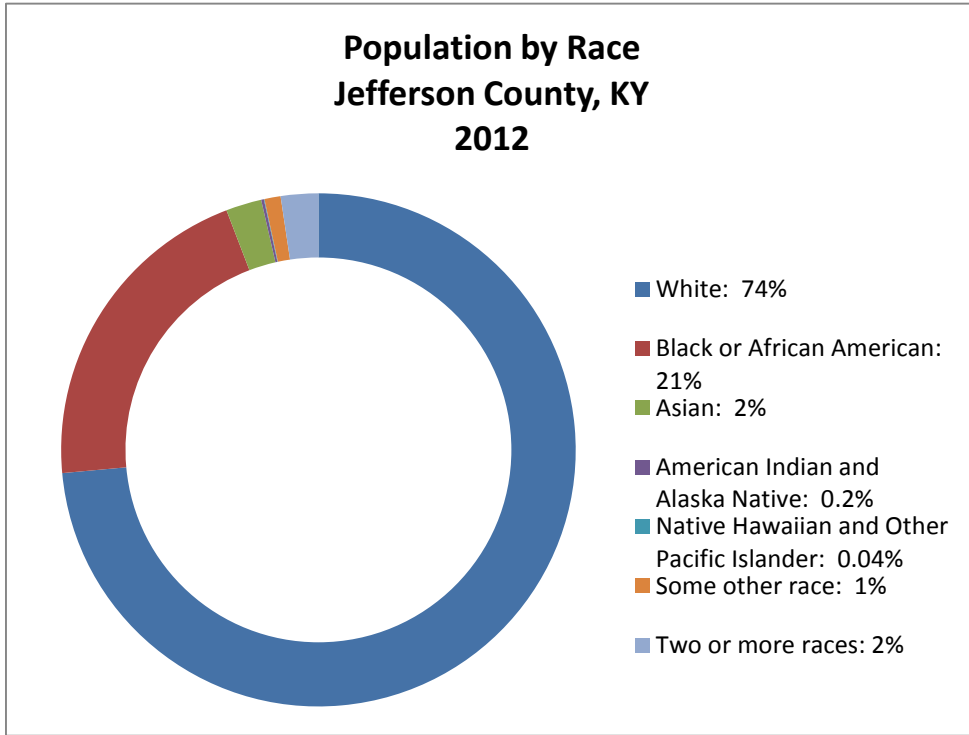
Population by Race
Jefferson County, KY
2012

White: 74%

Black or African American: 21%

Asian: 2%

American Indian and Alaska Native: 0.2%

Native Hawaiian and Other Pacific Islander: 0.04%

Some other race: 1%

Two or more races: 2%